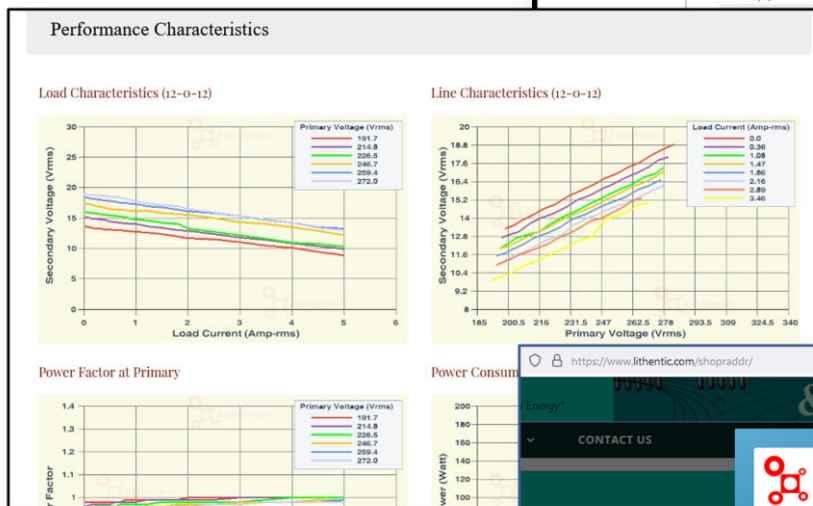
Performance Characteristics

Load Characteristics (12-0-12)

Primary Voltage (Vrms)
191.7
214.8
226.5
246.7
259.4
272.0

30
25
20
15
10
5
0

0 1 2 3 4 5 6

Secondary Voltage (Vrms)

Load Current (Amp-rms)

Line Characteristics (12-0-12)

Load Current (Amp-rms)
0.0
0.36
1.08
1.47
1.86
2.16
2.89
3.46

20
18.8
17.6
16.4
15.2
14
12.8
11.6
10.4
9.2
8

185 200.5 216 231.5 247 262.5 278 293.5 309 324.5 340

Secondary Voltage (Vrms)

Primary Voltage (Vrms)

Power Factor at Primary

Primary Voltage (Vrms)
191.7
214.8
226.5
246.7
259.4
272.0

1.4
1.3
1.2
1.1
1

r Factor

Power Consum

200
180
160
140
120
100

wer (Watt)

https://www.lithentic.com/shopraddr/

Energy"

CONTACT US